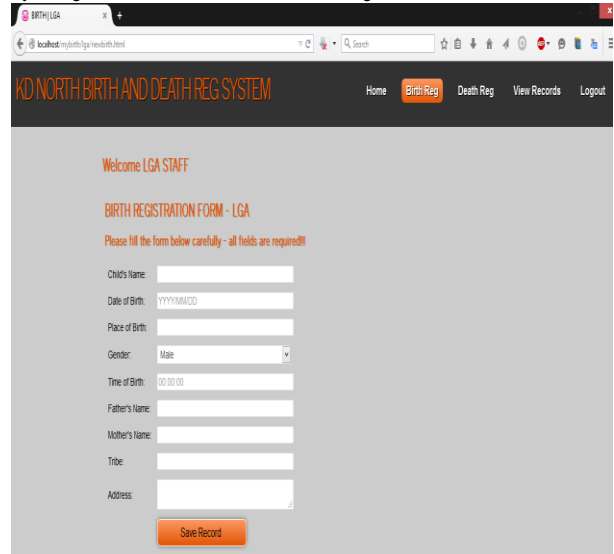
BIRTH | LGA

localhost/mybirth/lga/newbirth.html

Search

KD NORTH BIRTH AND DEATH REG SYSTEM

Home Birth Reg Death Reg View Records Logout

Welcome LGA STAFF

BIRTH REGISTRATION FORM - LGA

Please fill the form below carefully - all fields are required!!!

Child's Name:

Date of Birth: YYYY/MM/DD

Place of Birth:

Gender: Male

Time of Birth: 00:00:00

Father's Name:

Mother's Name:

Tribe:

Address:

Save Record